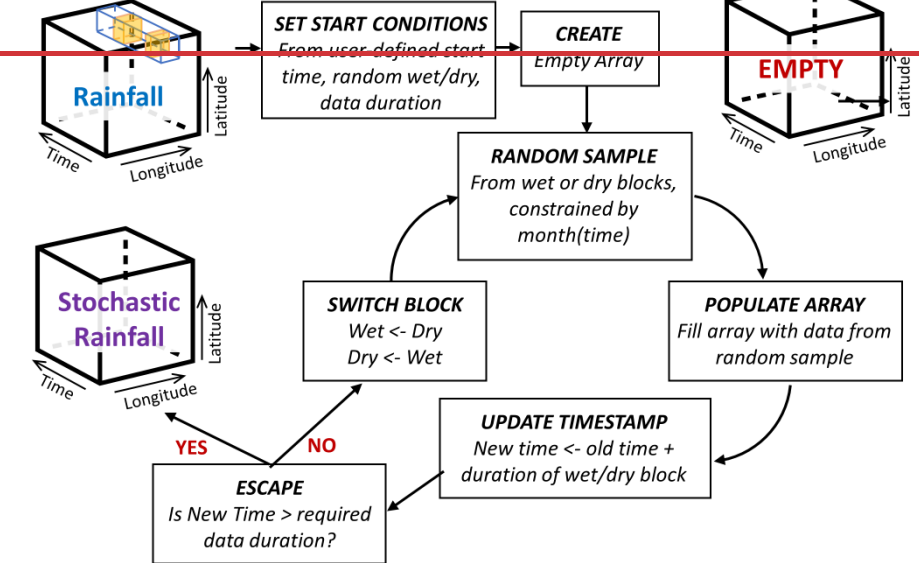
Rainfall

Latitude

Time

Longitude

SET START CONDITIONS
From user-defined start time, random wet/dry, data duration

CREATE
Empty Array

EMPTY

Latitude

Time

Longitude

RANDOM SAMPLE
From wet or dry blocks, constrained by month(time)

Stochastic Rainfall

Latitude

Time

Longitude

SWITCH BLOCK
Wet <- Dry
Dry <- Wet

POPULATE ARRAY
Fill array with data from random sample

YES

NO

UPDATE TIMESTAMP
New time <- old time + duration of wet/dry block

ESCAPE
Is New Time > required data duration?